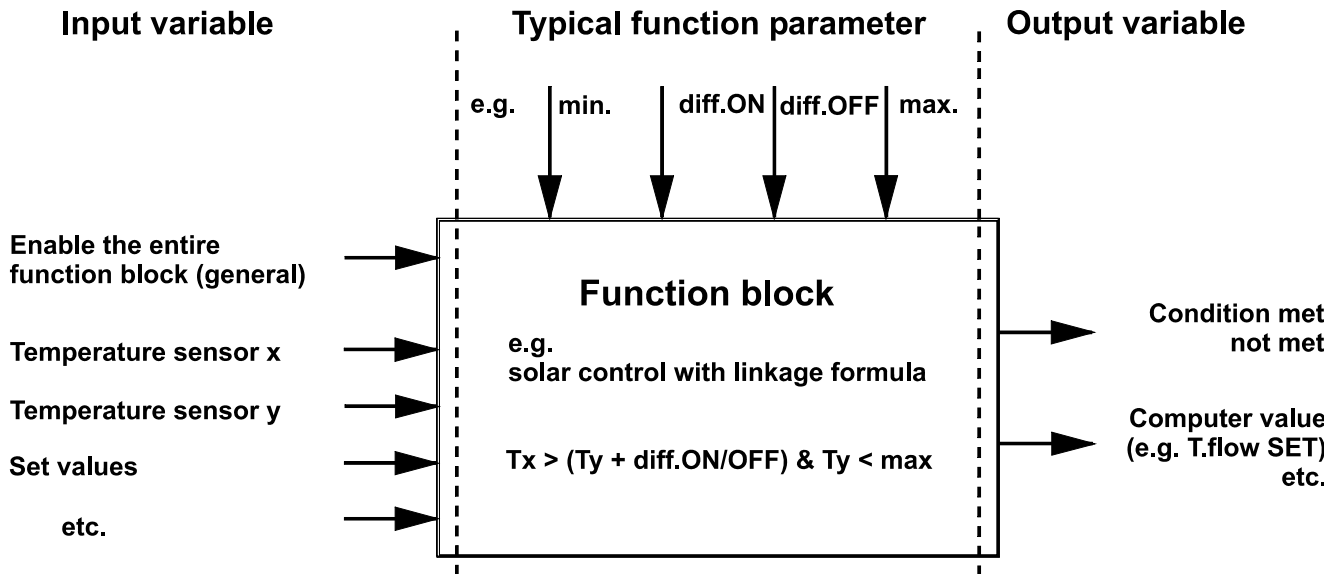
Input variable

Typical function parameter

Output variable

e.g.

min.

diff.ON

diff.OFF

max.

Enable the entire function block (general)

Temperature sensor x

Temperature sensor y

Set values

etc.

Function block

e.g.
solar control with linkage formula

Tx > (Ty + diff.ON/OFF) & Ty < max

Condition met
not met

Computer value
(e.g. T.flow SET)
etc.